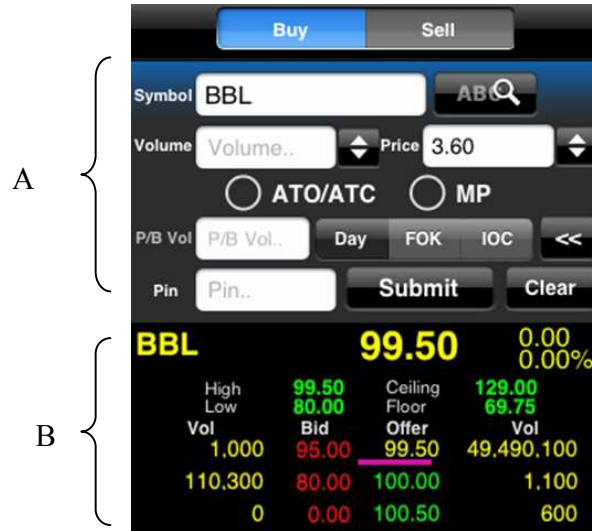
Buy Sell

A

Symbol BBL ABC

Volume Volume.. Price 3.60

ATO/ATC MP

P/B Vol P/B Vol.. Day FOK IOC <<

Pin Pin.. Submit Clear

B

BBL 99.50 0.00 0.00%

High 99.50 Ceiling 129.00
Low 80.00 Floor 69.75

| Vol | Bid | Offer | Vol |
|---|---|---|---|
| 1,000 | 95.00 | 99.50 | 49,490,100 |
| 110,300 | 80.00 | 100.00 | 1,100 |
| 0 | 0.00 | 100.50 | 600 |